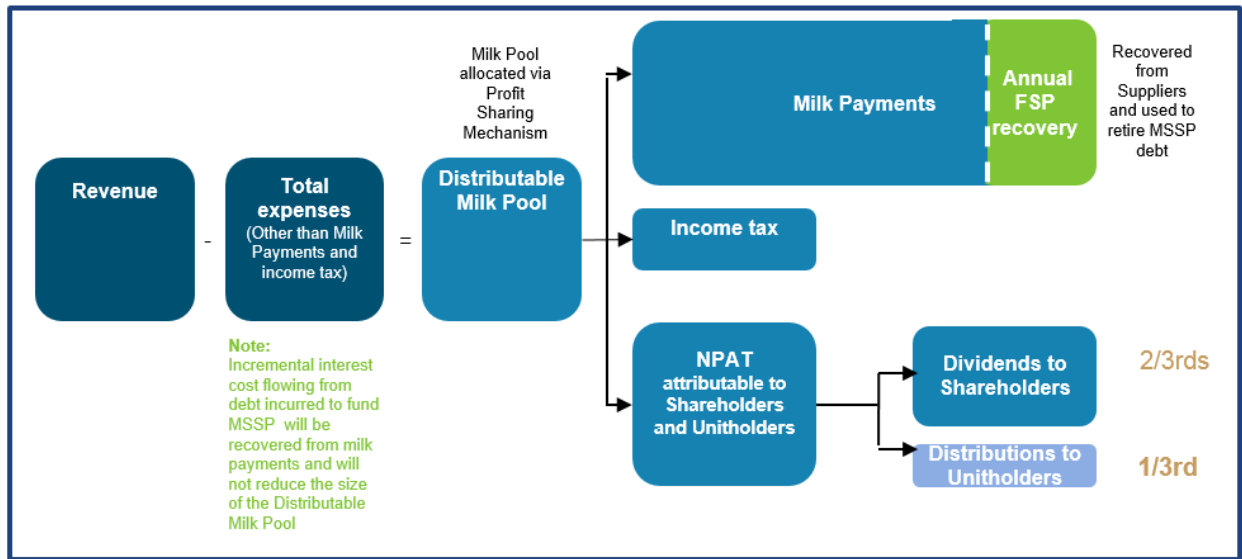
Revenue

-

Total expenses
(Other than Milk Payments and income tax)

=

Milk Pool allocated via Profit Sharing Mechanism

Distributable Milk Pool

Note:
Incremental interest cost flowing from debt incurred to fund MSSP will be recovered from milk payments and will not reduce the size of the Distributable Milk Pool

Milk Payments

Annual FSP recovery

Recovered from Suppliers and used to retire MSSP debt

Income tax

NPAT attributable to Shareholders and Unitholders

Dividends to Shareholders

2/3rds

Distributions to Unitholders

1/3rd